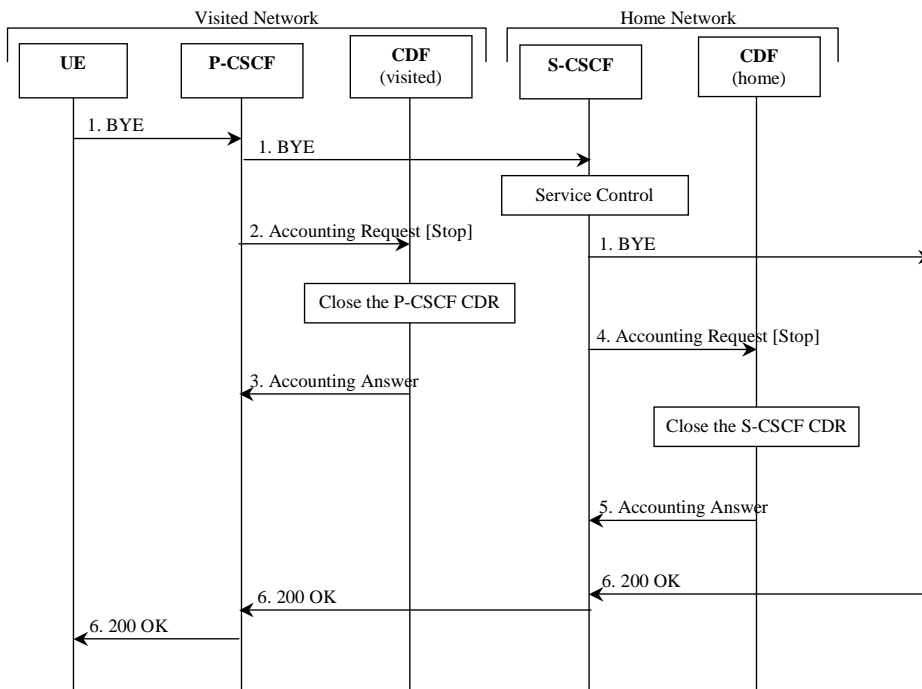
Visited Network

Home Network

UE

P-CSCF

CDF
(visited)

S-CSCF

CDF
(home)

1. BYE

1. BYE

Service Control

2. Accounting Request [Stop]

1. BYE

Close the P-CSCF CDR

4. Accounting Request [Stop]

3. Accounting Answer

Close the S-CSCF CDR

5. Accounting Answer

6. 200 OK

6. 200 OK

6. 200 OK